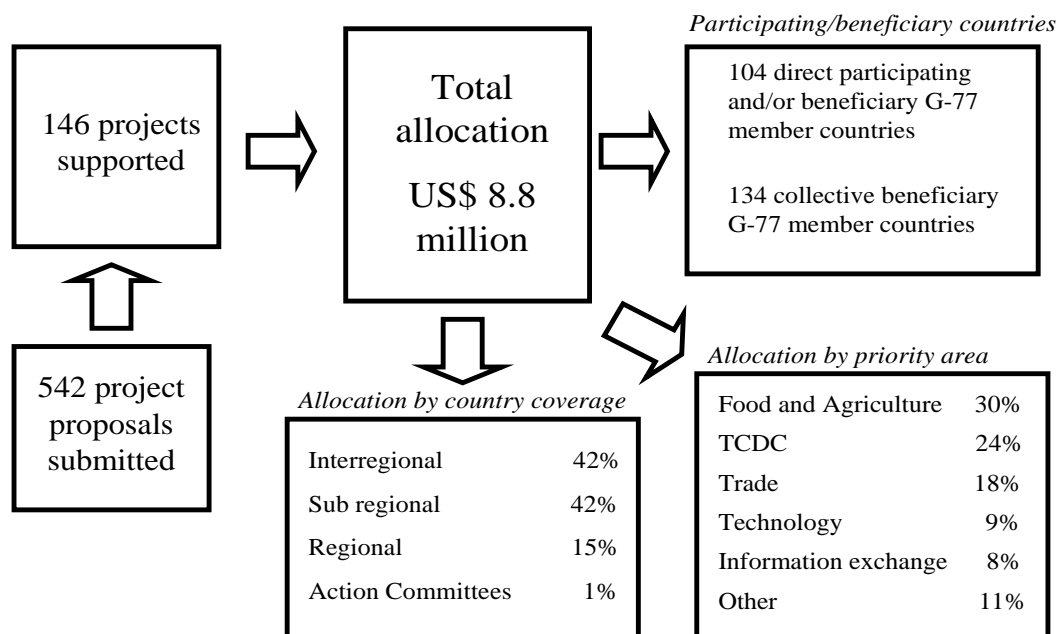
146 projects supported

542 project proposals submitted

Total allocation

US$ 8.8 million

*Participating/beneficiary countries*

104 direct participating and/or beneficiary G-77 member countries

134 collective beneficiary G-77 member countries

*Allocation by country coverage*

| | |
|---|---|
| Interregional | 42% |
| Sub regional | 42% |
| Regional | 15% |
| Action Committees | 1% |

*Allocation by priority area*

| | |
|---|---|
| Food and Agriculture | 30% |
| TCDC | 24% |
| Trade | 18% |
| Technology | 9% |
| Information exchange | 8% |
| Other | 11% |